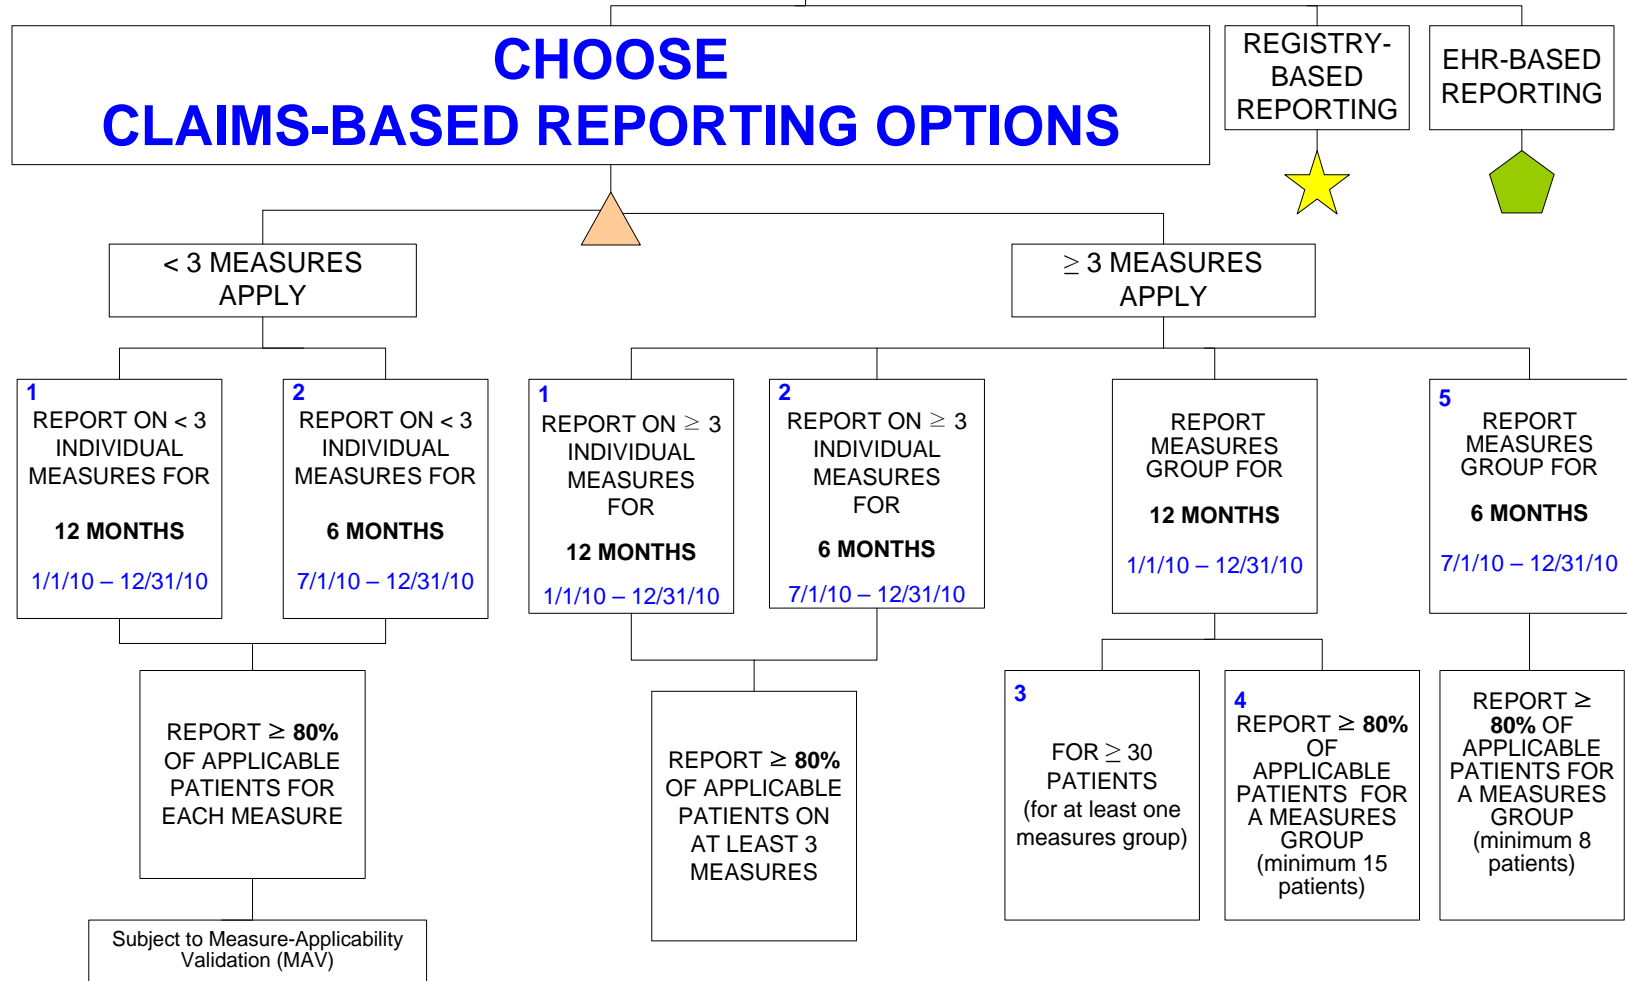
CHOOSE
CLAIMS-BASED REPORTING OPTIONS

REGISTRY-BASED REPORTING

EHR-BASED REPORTING

< 3 MEASURES APPLY

$\geq$ 3 MEASURES APPLY

1
REPORT ON < 3 INDIVIDUAL MEASURES FOR

12 MONTHS

1/1/10 – 12/31/10

2
REPORT ON < 3 INDIVIDUAL MEASURES FOR

6 MONTHS

7/1/10 – 12/31/10

1
REPORT ON $\geq$ 3 INDIVIDUAL MEASURES FOR

12 MONTHS

1/1/10 – 12/31/10

2
REPORT ON $\geq$ 3 INDIVIDUAL MEASURES FOR

6 MONTHS

7/1/10 – 12/31/10

REPORT MEASURES GROUP FOR

12 MONTHS

1/1/10 – 12/31/10

5
REPORT MEASURES GROUP FOR

6 MONTHS

7/1/10 – 12/31/10

REPORT $\geq$ 80% OF APPLICABLE PATIENTS FOR EACH MEASURE

Subject to Measure-Applicability Validation (MAV)

REPORT $\geq$ 80% OF APPLICABLE PATIENTS ON AT LEAST 3 MEASURES

3
FOR $\geq$ 30 PATIENTS (for at least one measures group)

4
REPORT $\geq$ 80% OF APPLICABLE PATIENTS FOR A MEASURES GROUP (minimum 15 patients)

REPORT $\geq$ 80% OF APPLICABLE PATIENTS FOR A MEASURES GROUP (minimum 8 patients)